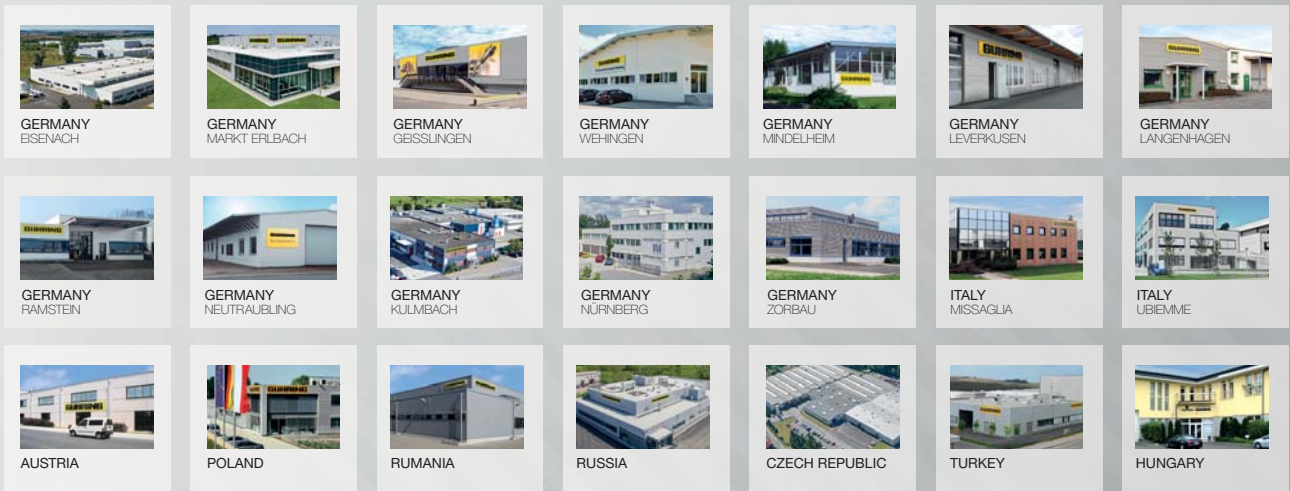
GERMANY
EISENACH

GERMANY
MARKT ERLBACH

GERMANY
GEISSLINGEN

GERMANY
WEHINGEN

GERMANY
MINDELHEIM

GERMANY
LEVERKUSEN

GERMANY
LANGENHAGEN

GERMANY
RAMSTEIN

GERMANY
NEUTRAUBLING

GERMANY
KULMBACH

GERMANY
NÜRNBERG

GERMANY
ZORBAU

ITALY
MISSAGLIA

ITALY
UBIEMME

AUSTRIA

POLAND

RUMANIA

RUSSIA

CZECH REPUBLIC

TURKEY

HUNGARY